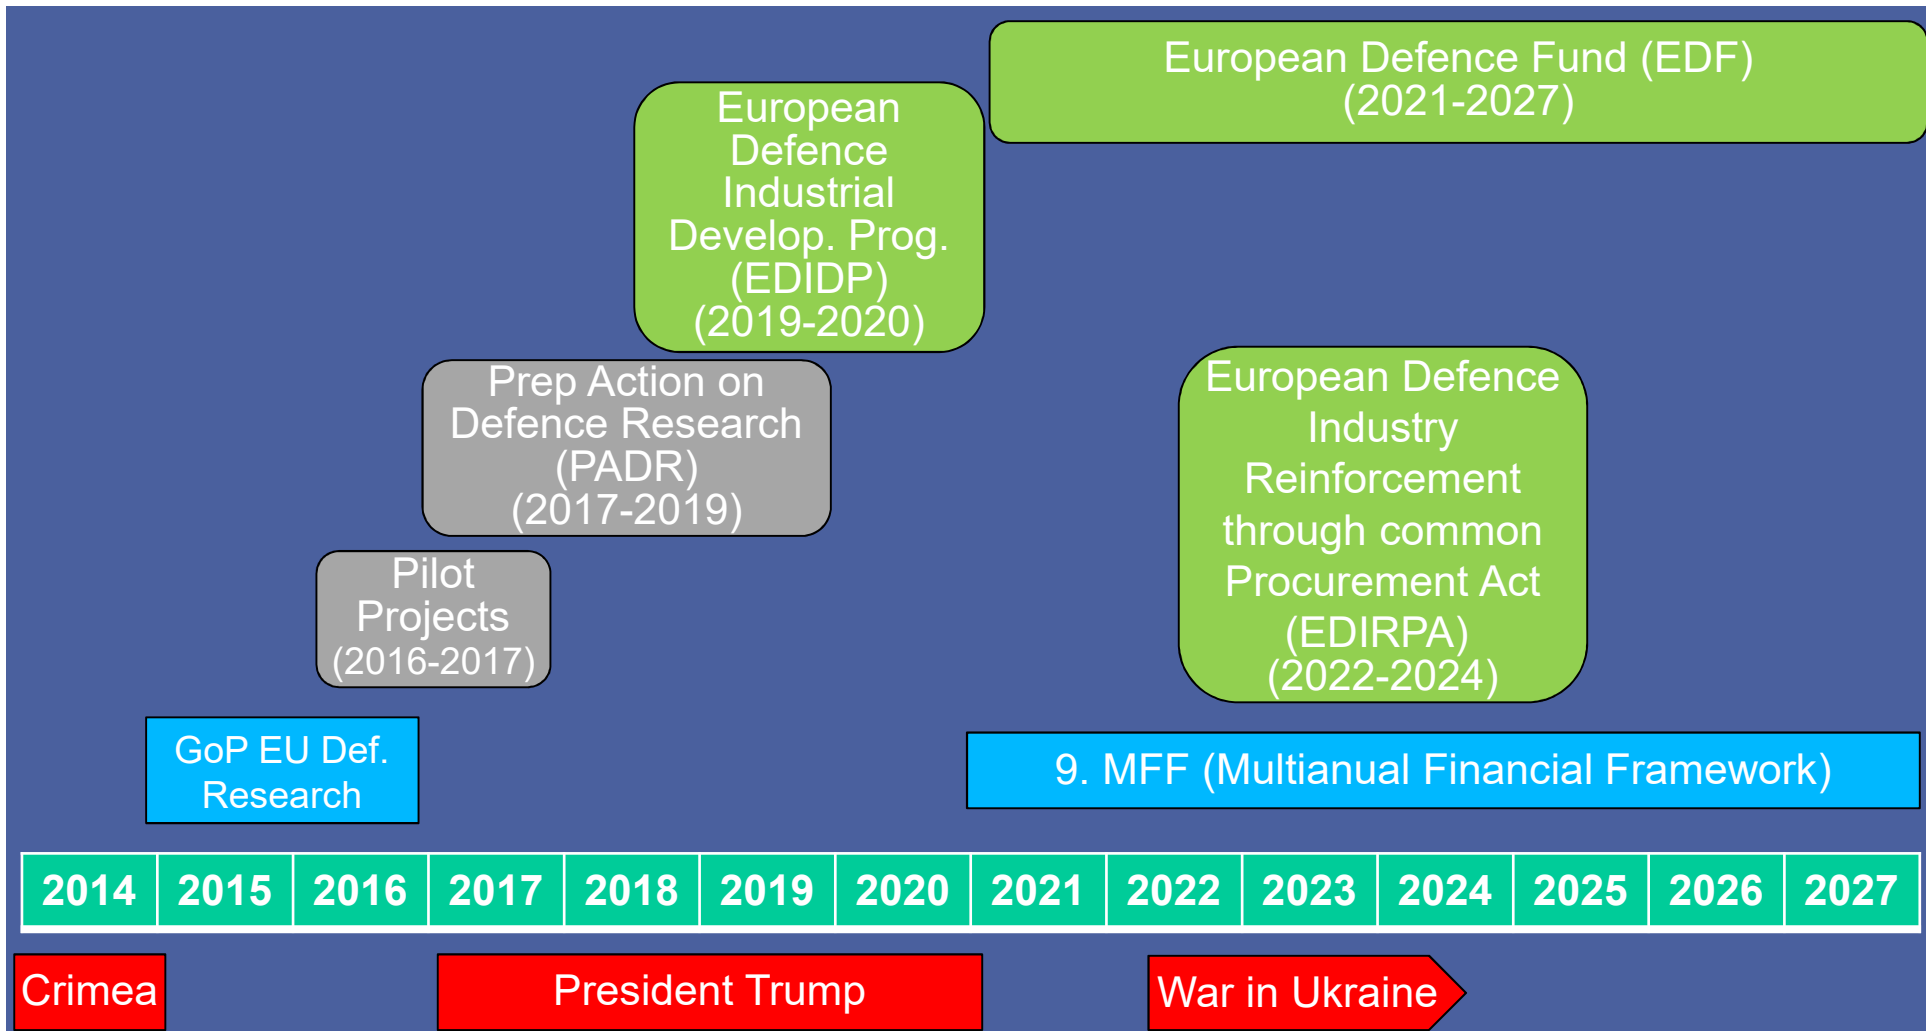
European Defence Fund (EDF)
(2021-2027)

European Defence Industrial Develop. Prog. (EDIDP) (2019-2020)

Prep Action on Defence Research (PADR) (2017-2019)

European Defence Industry Reinforcement through common Procurement Act (EDIRPA) (2022-2024)

Pilot Projects (2016-2017)

GoP EU Def. Research

9. MFF (Multianual Financial Framework)

| 2014 | 2015 | 2016 | 2017 | 2018 | 2019 | 2020 | 2021 | 2022 | 2023 | 2024 | 2025 | 2026 | 2027 |
|---|---|---|---|---|---|---|---|---|---|---|---|---|---|

Crimea

President Trump

War in Ukraine